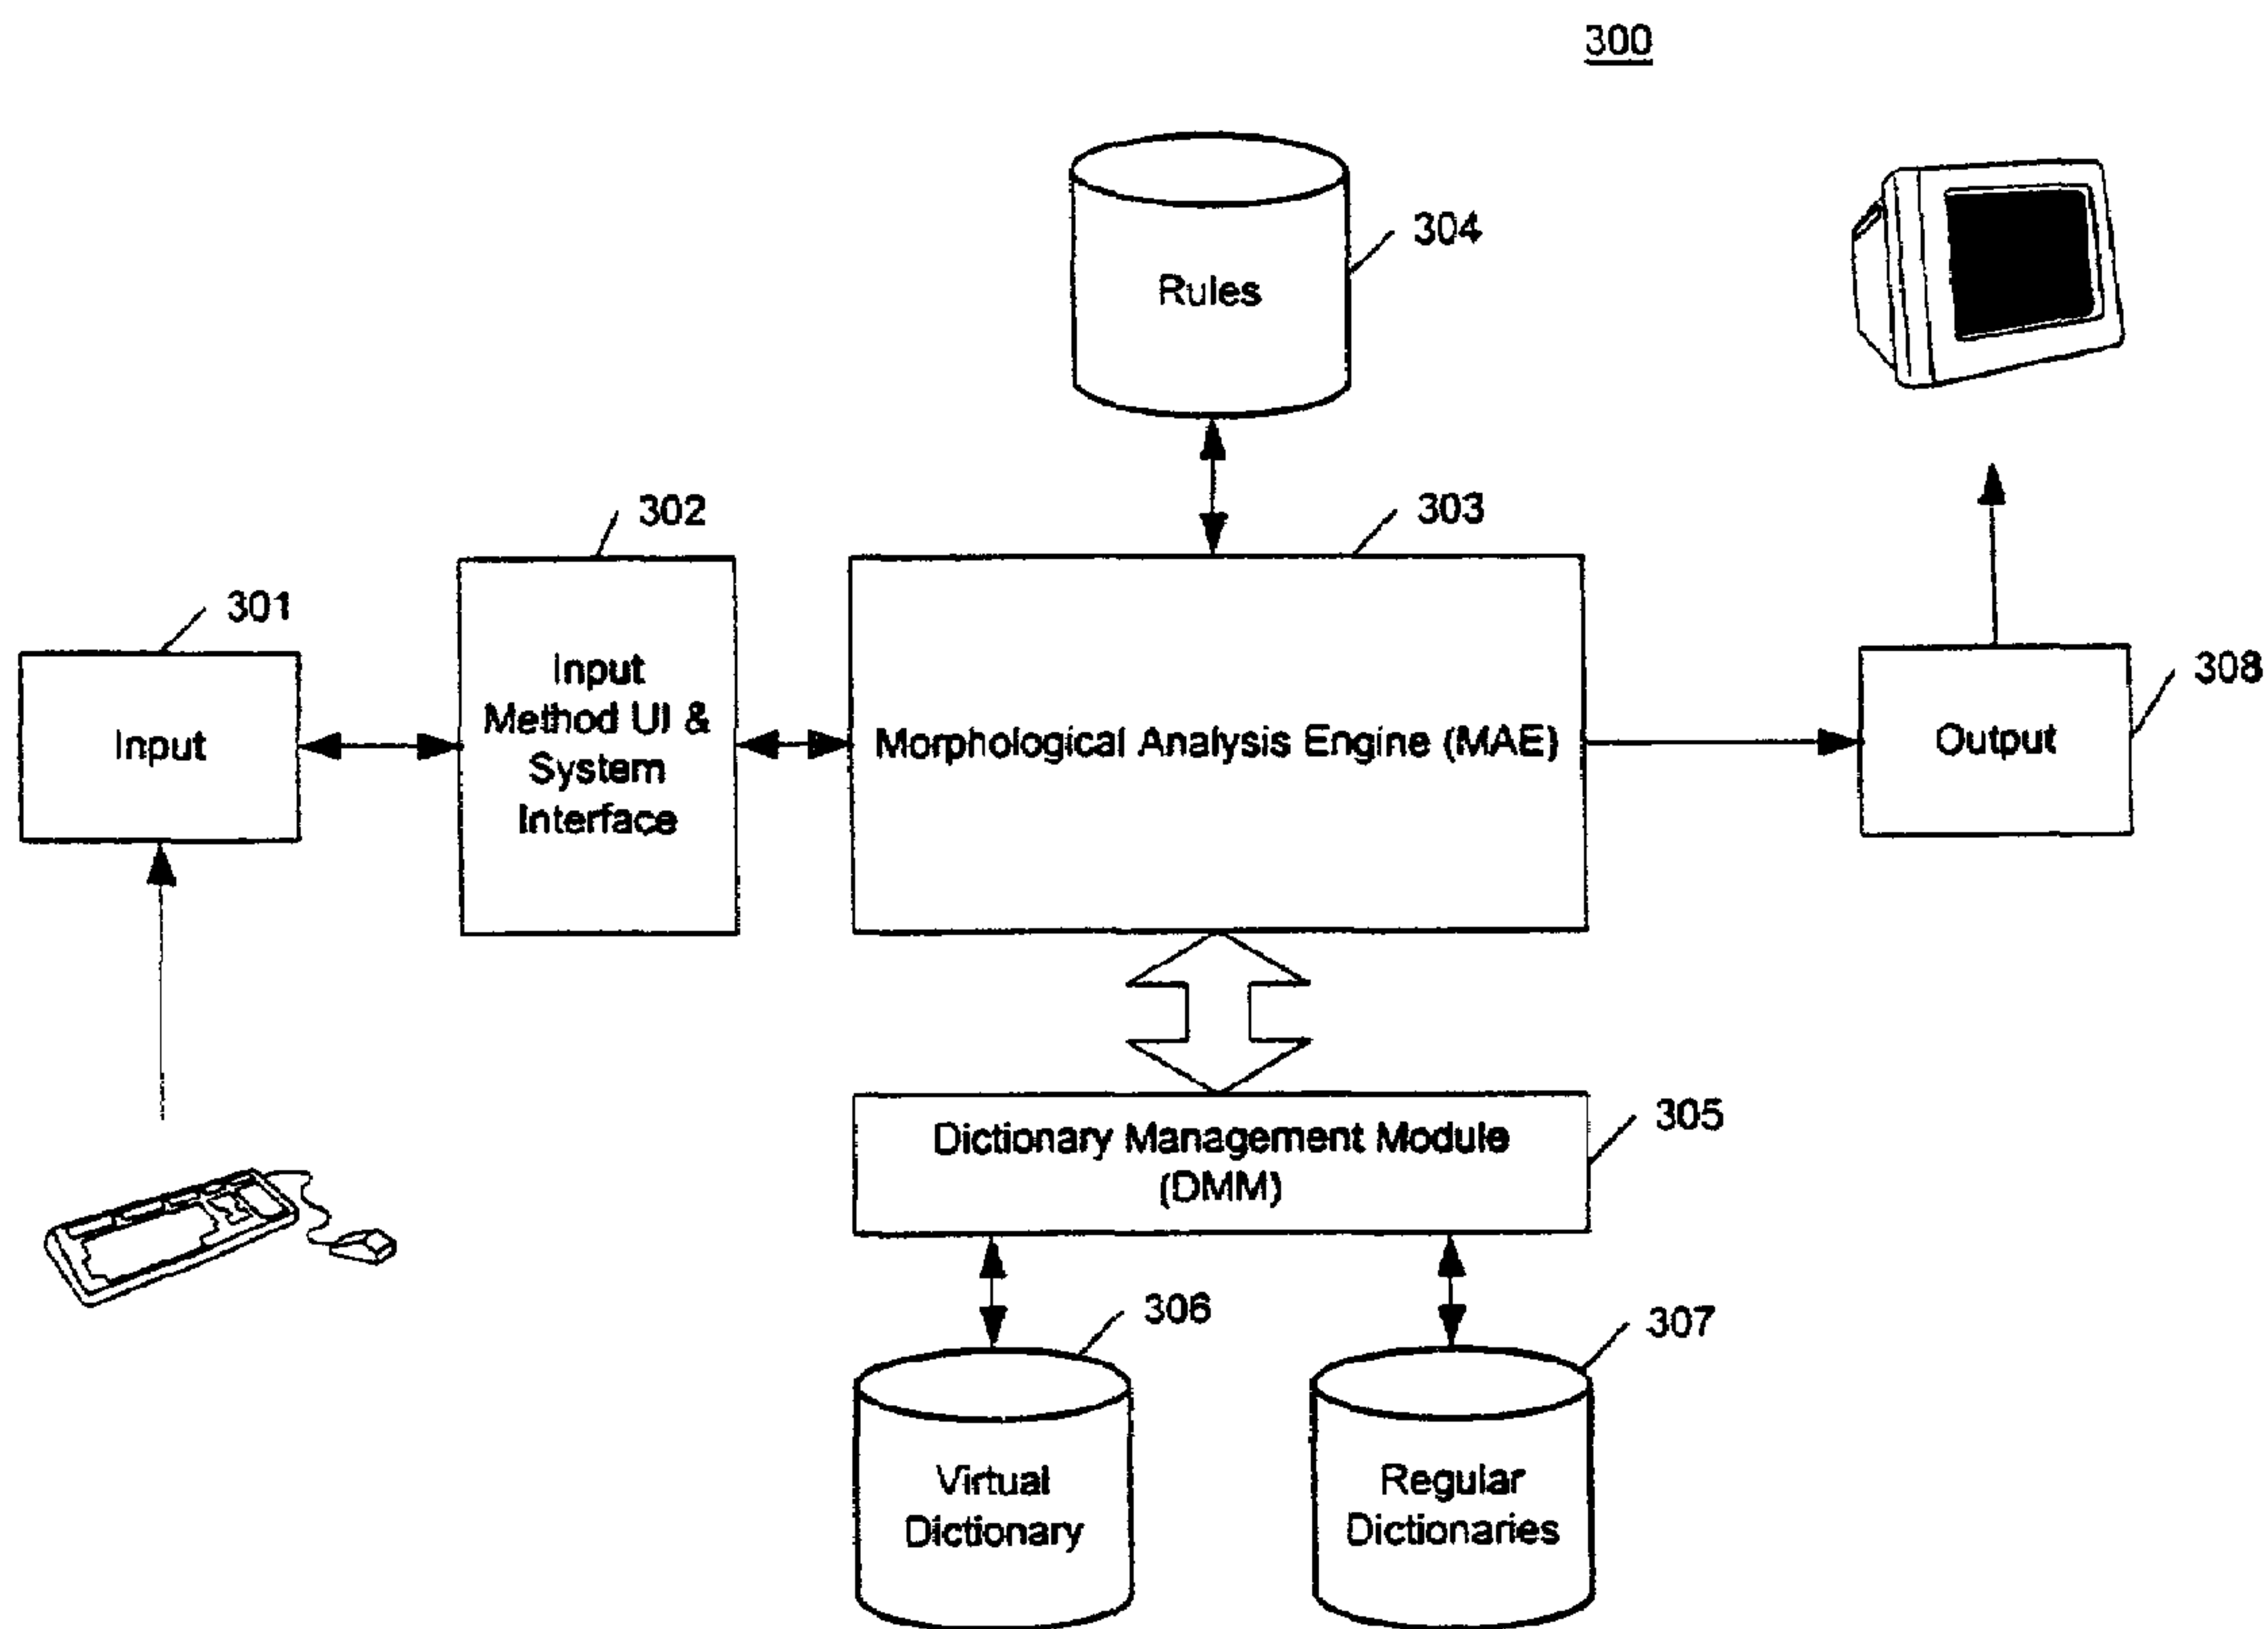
300

Rules

304

302

303

301

Input

Input Method UI & System Interface

Morphological Analysis Engine (MAE)

Output

308

Dictionary Management Module (DMM)

305

306

307

Virtual Dictionary

Regular Dictionaries